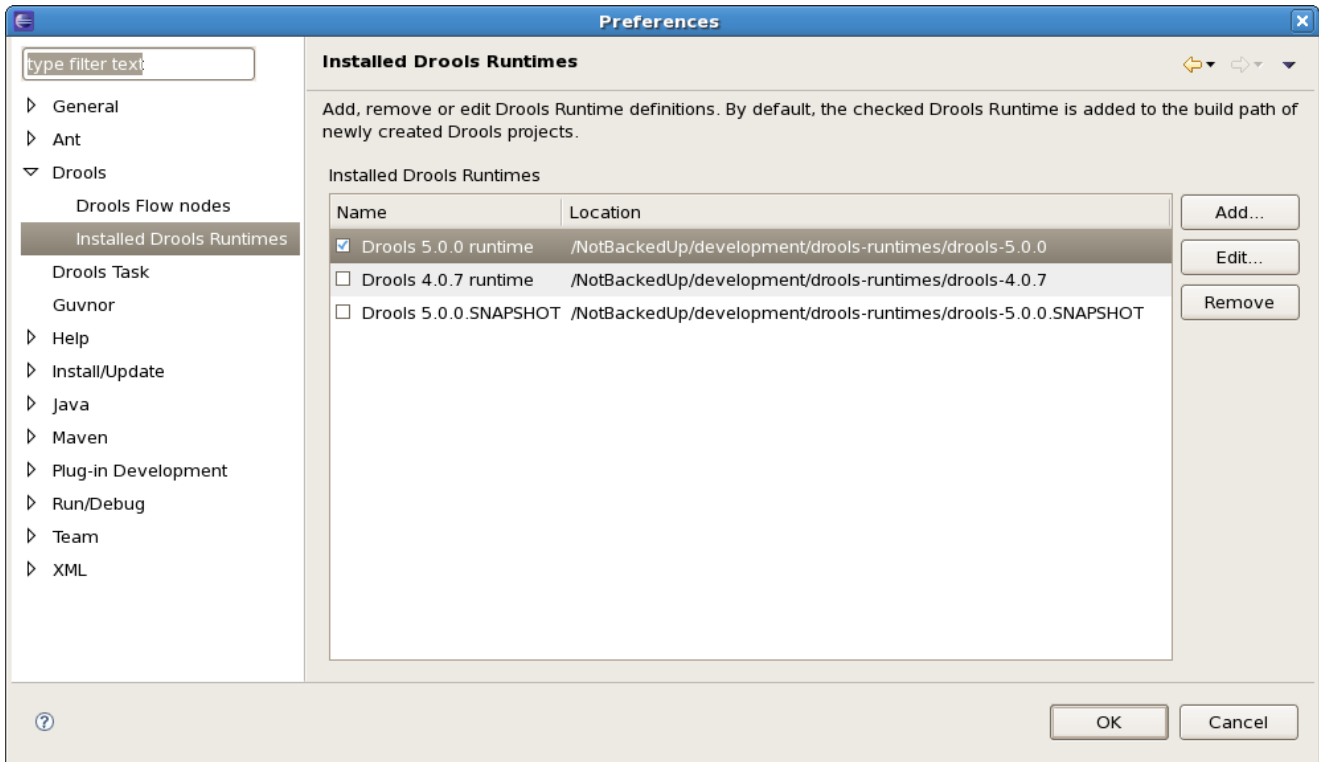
Preferences

type filter text

General
Ant
Drools
Drools Flow nodes
Installed Drools Runtimes
Drools Task
Guvnor
Help
Install/Update
Java
Maven
Plug-in Development
Run/Debug
Team
XML

Installed Drools Runtimes

Add, remove or edit Drools Runtime definitions. By default, the checked Drools Runtime is added to the build path of newly created Drools projects.

Installed Drools Runtimes

| Name | Location |
|---|---|
| ☑ Drools 5.0.0 runtime | /NotBackedUp/development/drools-runtimes/drools-5.0.0 |
| ☐ Drools 4.0.7 runtime | /NotBackedUp/development/drools-runtimes/drools-4.0.7 |
| ☐ Drools 5.0.0.SNAPSHOT | /NotBackedUp/development/drools-runtimes/drools-5.0.0.SNAPSHOT |

Add...
Edit...
Remove

OK
Cancel